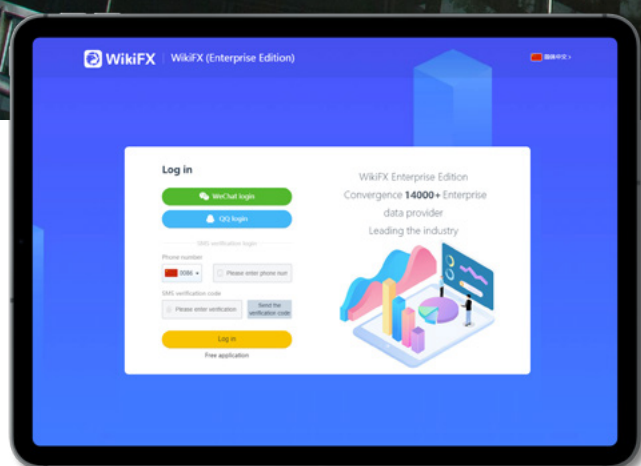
WikiFX | WikiFX (Enterprise Edition)

简体中文

Log in

WeChat login

QQ login

SMS verification login

Phone number

0086

Please enter phone num

SMS verification code

Please enter verification

Send the verification code

Log in

Free application

WikiFX Enterprise Edition
Convergence 14000+ Enterprise
data provider
Leading the industry